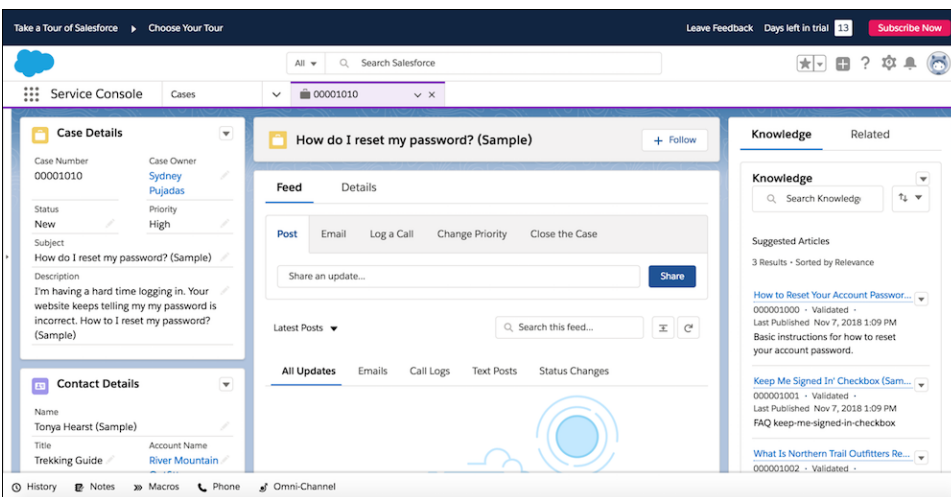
Take a Tour of Salesforce Choose Your Tour

Leave Feedback Days left in trial 13 Subscribe Now

All Search Salesforce

Service Console Cases 00001010

Case Details

Case Number
00001010

Case Owner
Sydney Pujadas

Status
New

Priority
High

Subject
How do I reset my password? (Sample)

Description
I'm having a hard time logging in. Your website keeps telling my my password is incorrect. How to I reset my password? (Sample)

Contact Details

Name
Tonya Hearst (Sample)

Title
Trekking Guide

Account Name
River Mountain

How do I reset my password? (Sample)

+ Follow

Feed Details

Post Email Log a Call Change Priority Close the Case

Share an update...

Share

Latest Posts

Search this feed...

All Updates Emails Call Logs Text Posts Status Changes

Knowledge Related

Knowledge

Search Knowledge

Suggested Articles

3 Results • Sorted by Relevance

How to Reset Your Account Passwor...
000001000 • Validated •
Last Published Nov 7, 2018 1:09 PM
Basic instructions for how to reset your account password.

Keep Me Signed In' Checkbox (Sam...
000001001 • Validated •
Last Published Nov 7, 2018 1:09 PM
FAQ keep-me-signed-in-checkbox

What Is Northern Trail Outfitters Re...
000001002 • Validated •

History Notes Macros Phone Omni-Channel